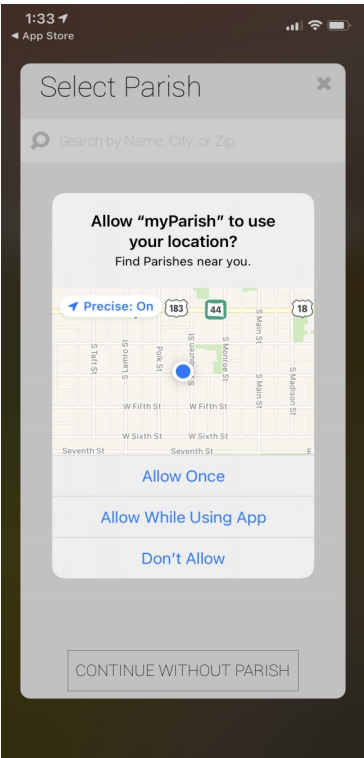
1:33
◂ App Store

Select Parish

Search by Name, City, or Zip

Allow "myParish" to use your location?
Find Parishes near you.

Precise: On
183
44
18
S Taft St
S Lamar St
Polk St
S Jackson St
S Monroe St
S Main St
S Main St
S Madison St
W Fifth St
W Fifth St
W Sixth St
W Sixth St
Seventh St
Seventh St

Allow Once
Allow While Using App
Don't Allow

CONTINUE WITHOUT PARISH